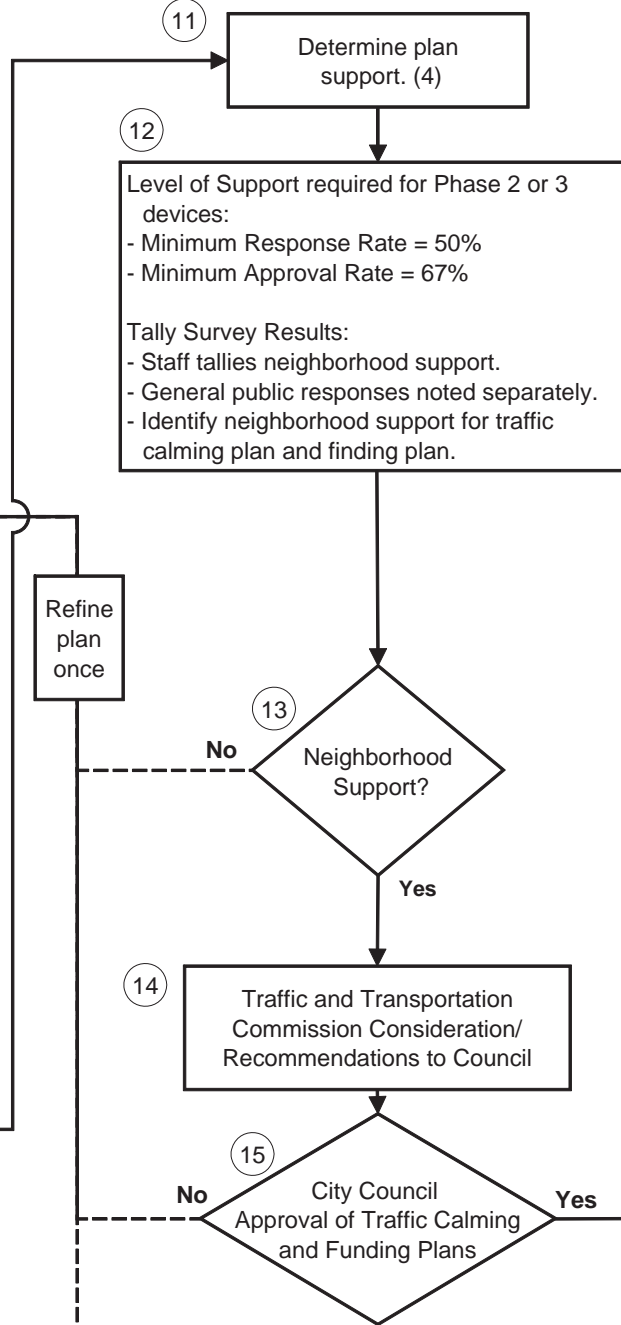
11

Determine plan support. (4)

12

Level of Support required for Phase 2 or 3 devices:
- Minimum Response Rate = 50%
- Minimum Approval Rate = 67%

Tally Survey Results:
- Staff tallies neighborhood support.
- General public responses noted separately.
- Identify neighborhood support for traffic calming plan and finding plan.

Refine plan once

13

No

Neighborhood Support?

Yes

14

Traffic and Transportation Commission Consideration/ Recommendations to Council

15

No

City Council Approval of Traffic Calming and Funding Plans

Yes